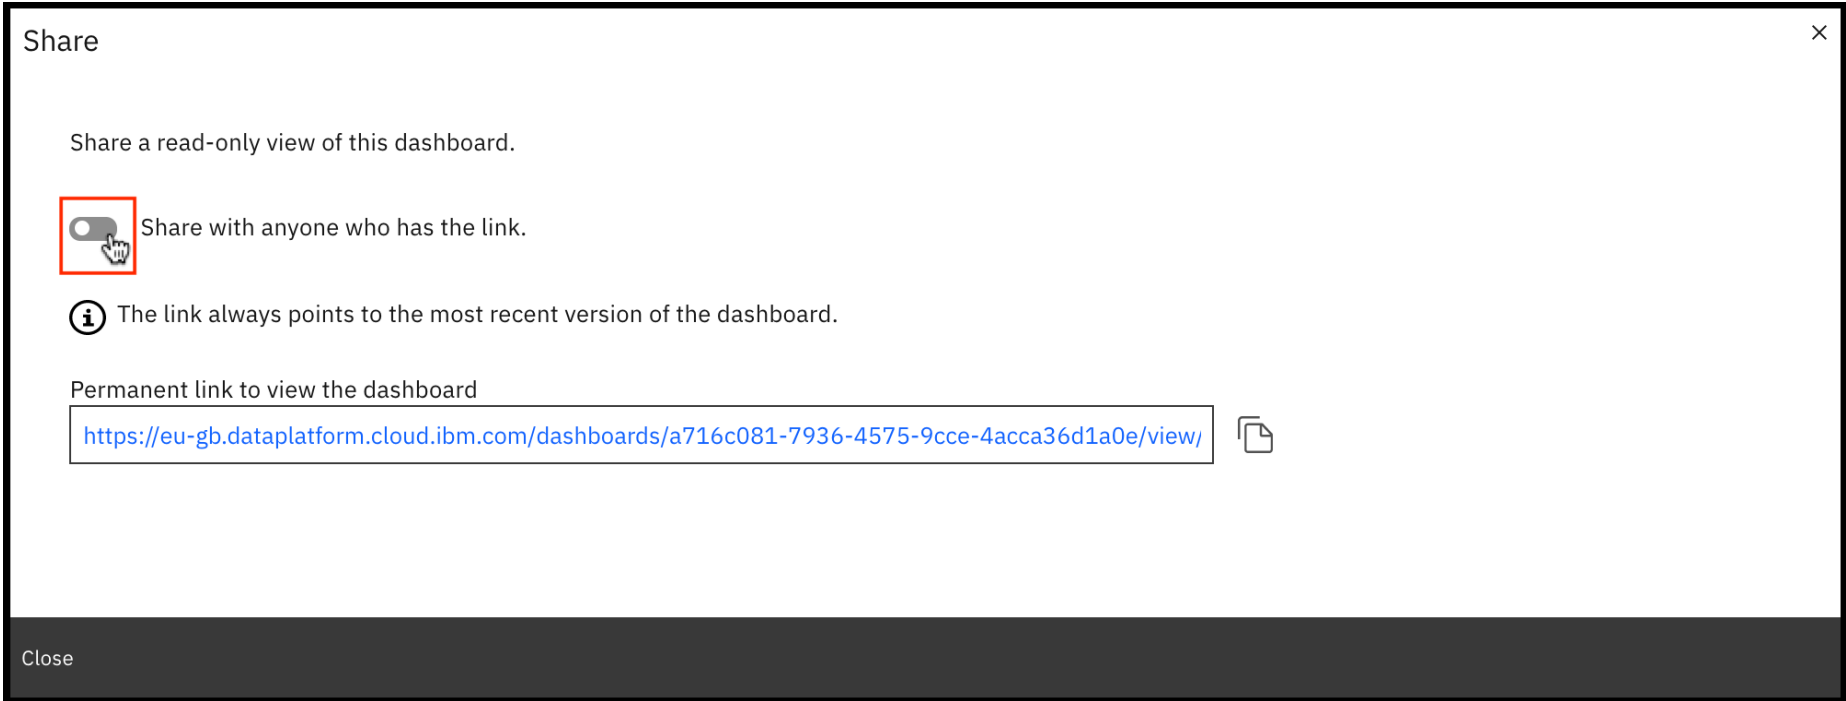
Share

×

Share a read-only view of this dashboard.

Share with anyone who has the link.

The link always points to the most recent version of the dashboard.

Permanent link to view the dashboard

https://eu-gb.dataplatform.cloud.ibm.com/dashboards/a716c081-7936-4575-9cce-4acca36d1a0e/view/

Close